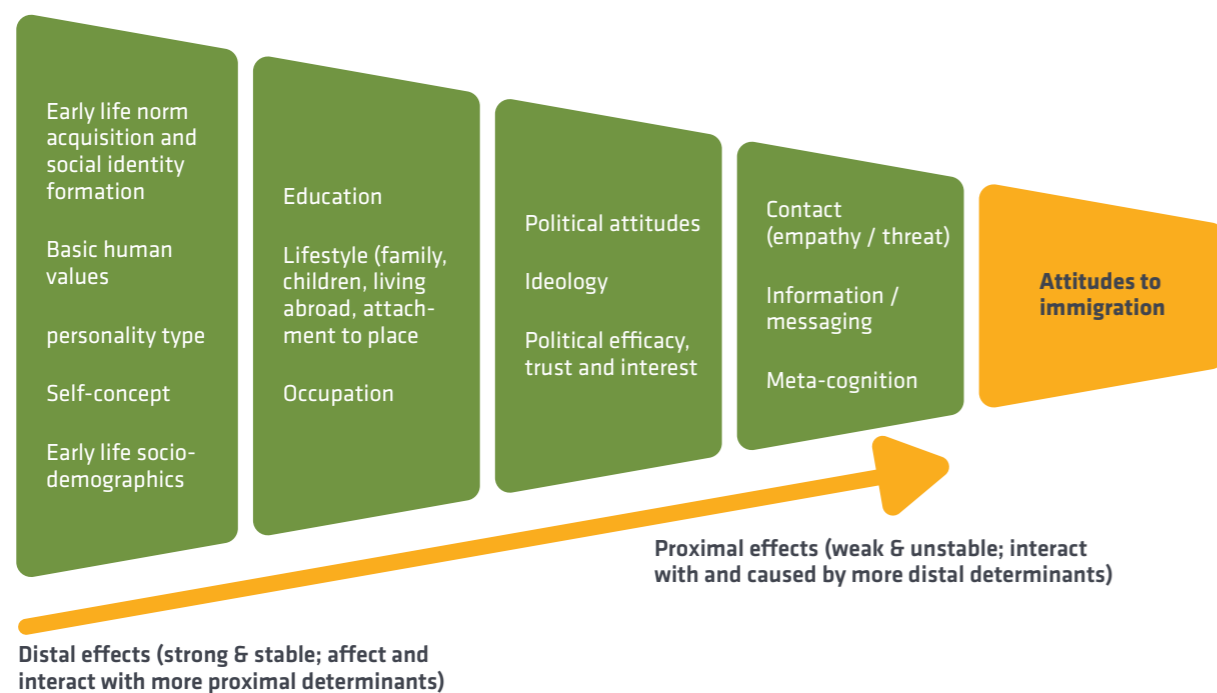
Early life norm acquisition and social identity formation

Basic human values

personality type

Self-concept

Early life socio-demographics

Education

Lifestyle (family, children, living abroad, attachment to place

Occupation

Political attitudes

Ideology

Political efficacy, trust and interest

Contact (empathy / threat)

Information / messaging

Meta-cognition

Attitudes to immigration

Proximal effects (weak & unstable; interact with and caused by more distal determinants)

Distal effects (strong & stable; affect and interact with more proximal determinants)